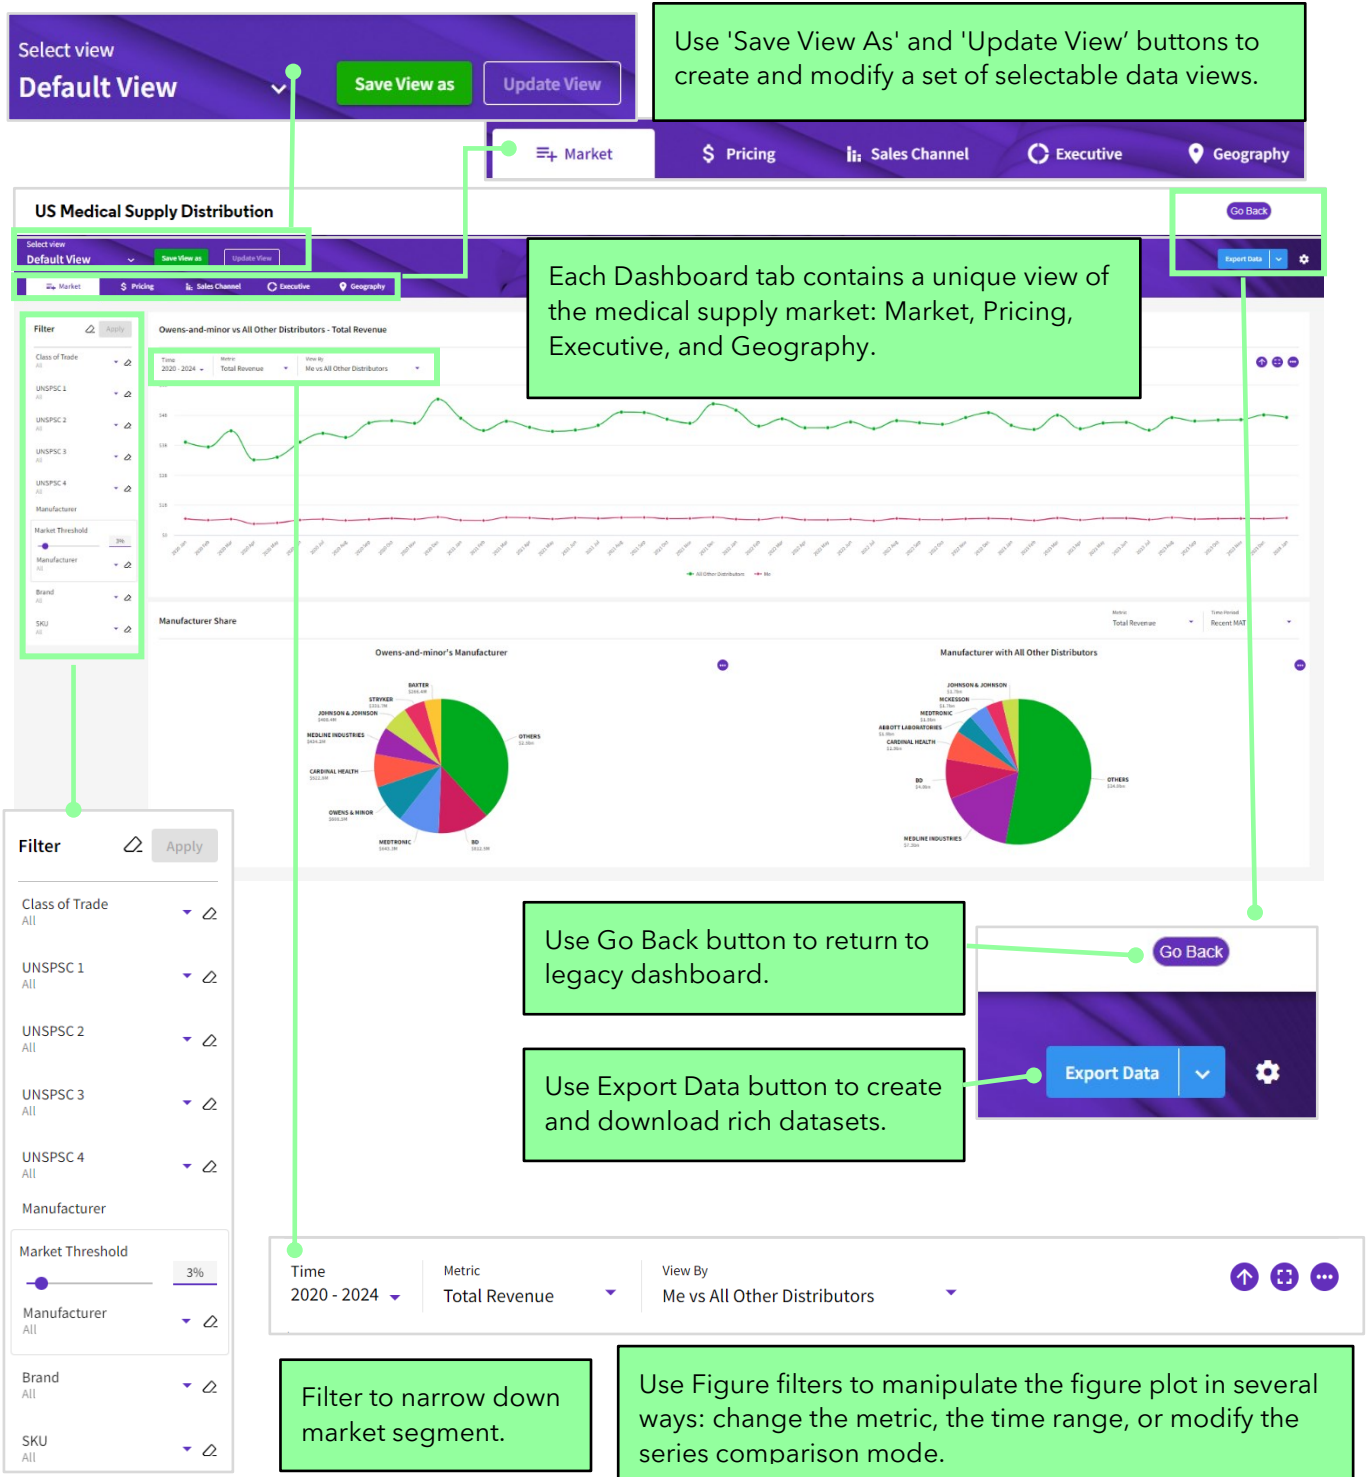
Select view
Default View
Save View as
Update View

Use 'Save View As' and 'Update View' buttons to create and modify a set of selectable data views.

Market
Pricing
Sales Channel
Executive
Geography

US Medical Supply Distribution

Go Back

Select view
Default View
Save View as
Update View

Market Pricing Sales Channel Executive Geography

Export Data

Each Dashboard tab contains a unique view of the medical supply market: Market, Pricing, Executive, and Geography.

Filter
Apply
Class of Trade
UNSPSC 1
UNSPSC 2
UNSPSC 3
UNSPSC 4
Manufacturer
Market Threshold
Manufacturer
Brand
SKU

Owens-and-minor vs All Other Distributors - Total Revenue

Time 2020 - 2024
Metric Total Revenue
View By Me vs All Other Distributors

All Other Distributors Me

Manufacturer Share

Metric Total Revenue
Time Period Recent MAT

Owens-and-minor's Manufacturer

BAXTER
STRYKER
JOHNSON & JOHNSON
MEDLINE INDUSTRIES
CARDINAL HEALTH
OWENS & MINOR
MEDTRONIC
BD
OTHERS

Manufacturer with All Other Distributors

JOHNSON & JOHNSON
MCKESSON
MEDTRONIC
ABBOTT LABORATORIES
CARDINAL HEALTH
BD
MEDLINE INDUSTRIES
OTHERS

Filter
Apply
Class of Trade
All
UNSPSC 1
All
UNSPSC 2
All
UNSPSC 3
All
UNSPSC 4
All
Manufacturer
Market Threshold
3%
Manufacturer
All
Brand
All
SKU
All

Use Go Back button to return to legacy dashboard.

Go Back

Use Export Data button to create and download rich datasets.

Export Data

Time
2020 - 2024
Metric
Total Revenue
View By
Me vs All Other Distributors

Filter to narrow down market segment.

Use Figure filters to manipulate the figure plot in several ways: change the metric, the time range, or modify the series comparison mode.